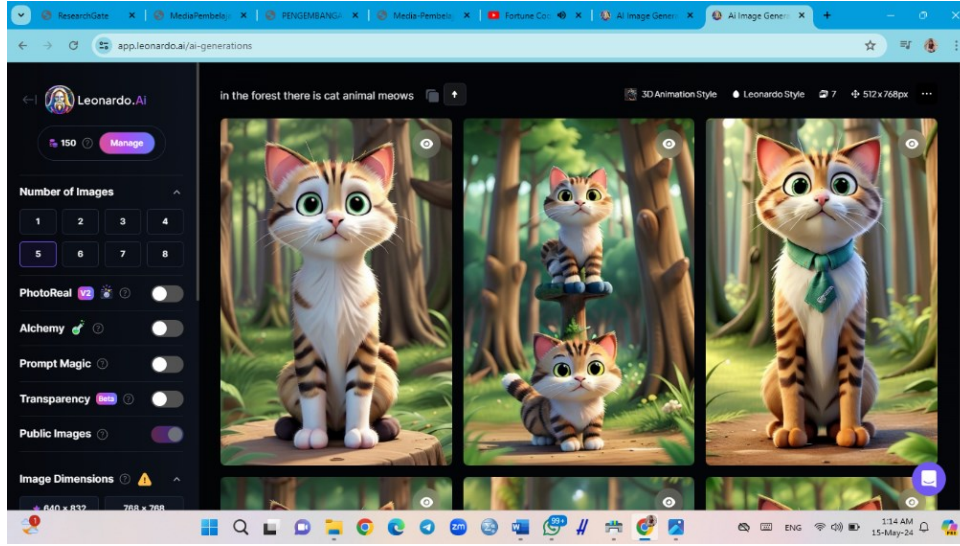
ResearchGate
MediaPembelaj
PENGEMBANGA
Media-Pembel
Fortune Co
AI Image Gener
AI Image Gener

app.leonardo.ai/ai-generations

Leonardo.Ai
150
Manage

Number of Images
1
2
3
4
5
6
7
8

PhotoReal V2
Alchemy
Prompt Magic
Transparency Beta
Public Images

Image Dimensions
640 x 832
768 x 768

in the forest there is cat animal meows

3D Animation Style
Leonardo Style
7
512 x 768px

ENG
1:14 AM
15-May-24